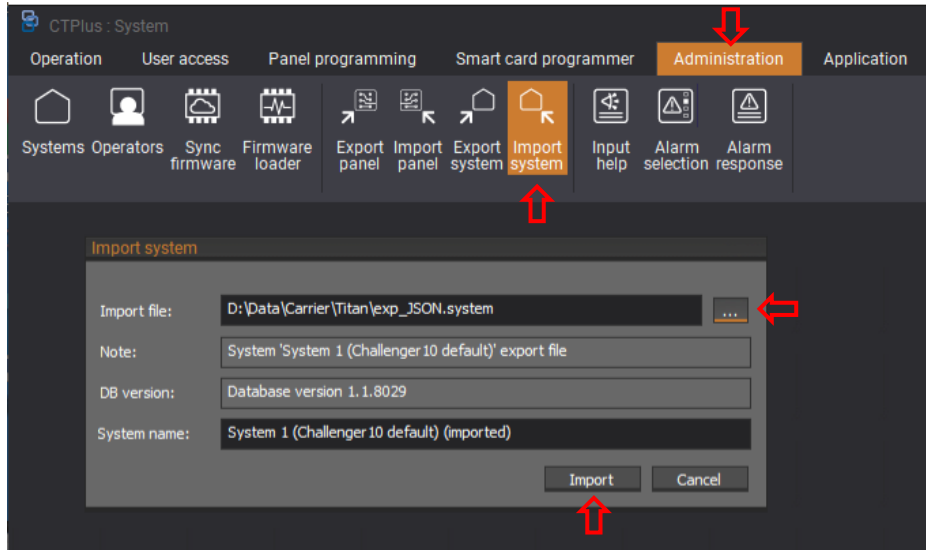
CTPlus : System

Operation User access Panel programming Smart card programmer Administration Application

Systems Operators Sync firmware Firmware loader Export panel Import panel Export system Import system Input help Alarm selection Alarm response

Import system

Import file: D:\Data\Carrier\Titan\exp_JSON.system ...

Note: System 'System 1 (Challenger10 default)' export file

DB version: Database version 1.1.8029

System name: System 1 (Challenger10 default) (imported)

Import Cancel